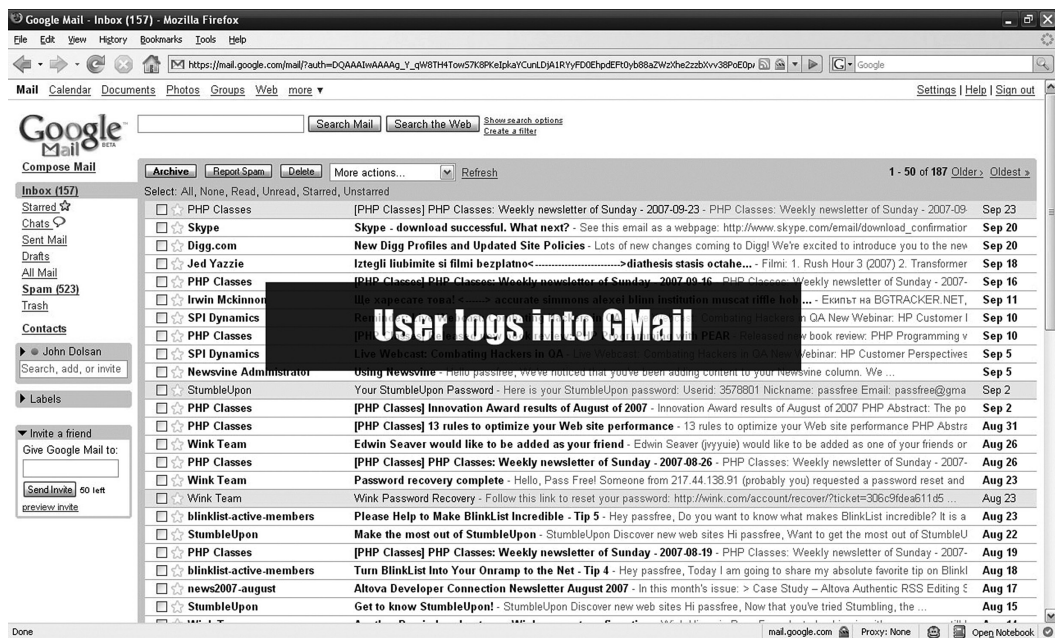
Google Mail - Inbox (157) - Mozilla Firefox

File Edit View History Bookmarks Tools Help

https://mail.google.com/mail/?auth=DQAAAIwAAAAg_Y_qW8TH4TowS7K8PKeIpkaYCunLDjA1RYyFD0EhpdEFt0yb88aZWzXhe2zzbXvv38PoE0p

Google

Mail Calendar Documents Photos Groups Web more ▾

Settings | Help | Sign out

Google Mail BETA

Search Mail Search the Web Show search options Create a filter

Compose Mail

Inbox (157)
Starred
Chats
Sent Mail
Drafts
All Mail
Spam (523)
Trash

Contacts

John Dolsan
Search, add, or invite

Labels

Invite a friend
Give Google Mail to:
Send Invite 50 left
preview invite

Archive Report Spam Delete More actions... Refresh

1 - 50 of 187 Older › Oldest »

Select: All, None, Read, Unread, Starred, Unstarred

| | | |
|---|---|---|
| PHP Classes | [PHP Classes] PHP Classes: Weekly newsletter of Sunday - 2007-09-23 - PHP Classes: Weekly newsletter of Sunday - 2007-09- | Sep 23 |
| Skype | Skype - download successful. What next? - See this email as a webpage: http://www.skype.com/email/download_confirmatio | Sep 20 |
| Digg.com | New Digg Profiles and Updated Site Policies - Lots of new changes coming to Digg! We're excited to introduce you to the new | Sep 20 |
| Jed Yazzie | Iztegli liubimite si filmi bezplatno<------------------------>diathesis stasis octahe... - Filmi: 1. Rush Hour 3 (2007) 2. Transformer | Sep 18 |
| PHP Classes | [PHP Classes] PHP Classes: Weekly newsletter of Sunday - 2007-09-16 - PHP Classes: Weekly newsletter of Sunday - 2007- | Sep 16 |
| Irwin Mckinnon | Ще харесате това! <-----> accurate simmons alexei blinn institution muscat riffle holo... - Екипът на BGTRACKER.NET, | Sep 11 |
| SPI Dynamics | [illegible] Combating Hackers in QA New Webinar: HP Customer I | Sep 10 |
| PHP Classes | [PH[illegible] in PEAR - Released new book review: PHP Programming v | Sep 10 |
| SPI Dynamics | Live Webcast: Combating Hackers in QA - Live Webcast: Combating Hackers in QA New Webinar: HP Customer Perspectives | Sep 5 |
| Newsvine Administrator | Using Newsvine - Hello passfree, We've noticed that you've been adding content to your Newsvine column. We ... | Sep 5 |
| StumbleUpon | Your StumbleUpon Password - Here is your StumbleUpon password: Userid: 3578801 Nickname: passfree Email: passfree@gma | Sep 2 |
| PHP Classes | [PHP Classes] Innovation Award results of August of 2007 - Innovation Award results of August of 2007 PHP Abstract: The po | Sep 2 |
| PHP Classes | [PHP Classes] 13 rules to optimize your Web site performance - 13 rules to optimize your Web site performance PHP Abstra | Aug 31 |
| Wink Team | Edwin Seaver would like to be added as your friend - Edwin Seaver (jvyyuie) would like to be added as one of your friends or | Aug 26 |
| PHP Classes | [PHP Classes] PHP Classes: Weekly newsletter of Sunday - 2007-08-26 - PHP Classes: Weekly newsletter of Sunday - 2007- | Aug 26 |
| Wink Team | Password recovery complete - Hello, Pass Free! Someone from 217.44.138.91 (probably you) requested a password reset and | Aug 23 |
| Wink Team | Wink Password Recovery - Follow this link to reset your password: http://wink.com/account/recover/?ticket=306c9fdea611d5 ... | Aug 23 |
| blinklist-active-members | Please Help to Make BlinkList Incredible - Tip 5 - Hey passfree, Do you want to know what makes BlinkList incredible? It is a | Aug 23 |
| StumbleUpon | Make the most out of StumbleUpon - StumbleUpon Discover new web sites Hi passfree, Want to get the most out of StumbleU | Aug 22 |
| PHP Classes | [PHP Classes] PHP Classes: Weekly newsletter of Sunday - 2007-08-19 - PHP Classes: Weekly newsletter of Sunday - 2007- | Aug 19 |
| blinklist-active-members | Turn BlinkList Into Your Onramp to the Net - Tip 4 - Hey passfree, Today I am going to share my absolute favorite tip on Blinkl | Aug 18 |
| news2007-august | Altova Developer Connection Newsletter August 2007 - In this month's issue: > Case Study – Altova Authentic RSS Editing S | Aug 17 |
| StumbleUpon | Get to know StumbleUpon! - StumbleUpon Discover new web sites Hi passfree, Now that you've tried Stumbling, the ... | Aug 15 |

User logs into GMail

Done

mail.google.com Proxy: None Open Notebook